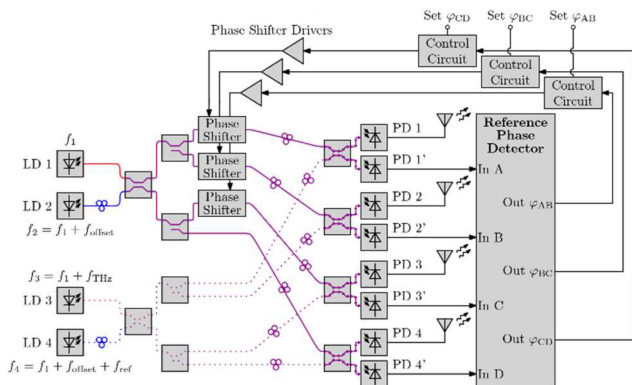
Set $\varphi_{CD}$ Set $\varphi_{BC}$ Set $\varphi_{AB}$

Phase Shifter Drivers

Control Circuit

Control Circuit

Control Circuit

$f_1$

LD 1

LD 2

$f_2 = f_1 + f_{\text{offset}}$

Phase Shifter

Phase Shifter

Phase Shifter

PD 1

PD 1'

PD 2

PD 2'

PD 3

PD 3'

PD 4

PD 4'

Reference Phase Detector

In A

Out $\varphi_{AB}$

In B

Out $\varphi_{BC}$

In C

Out $\varphi_{CD}$

In D

$f_3 = f_1 + f_{\text{THz}}$

LD 3

LD 4

$f_4 = f_1 + f_{\text{offset}} + f_{\text{ref}}$